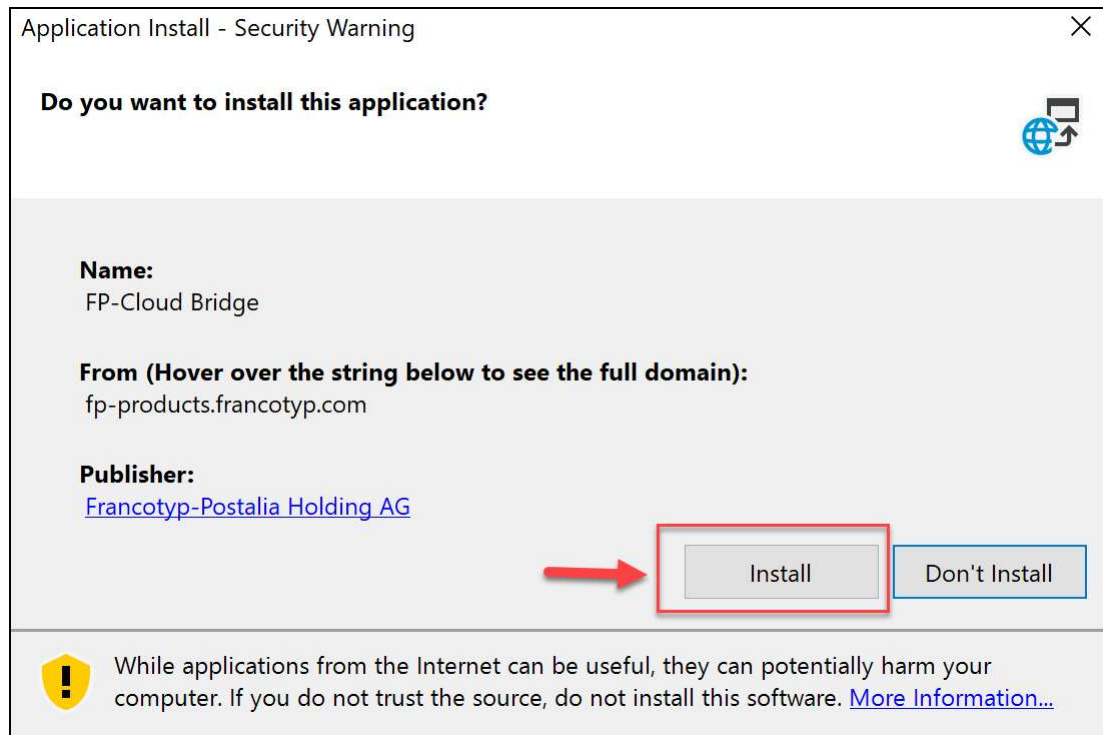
Application Install - Security Warning

Do you want to install this application?

Name:
FP-Cloud Bridge

From (Hover over the string below to see the full domain):
fp-products.francotyp.com

Publisher:
Francotyp-Postalia Holding AG

Install

Don't Install

While applications from the Internet can be useful, they can potentially harm your computer. If you do not trust the source, do not install this software. More Information...